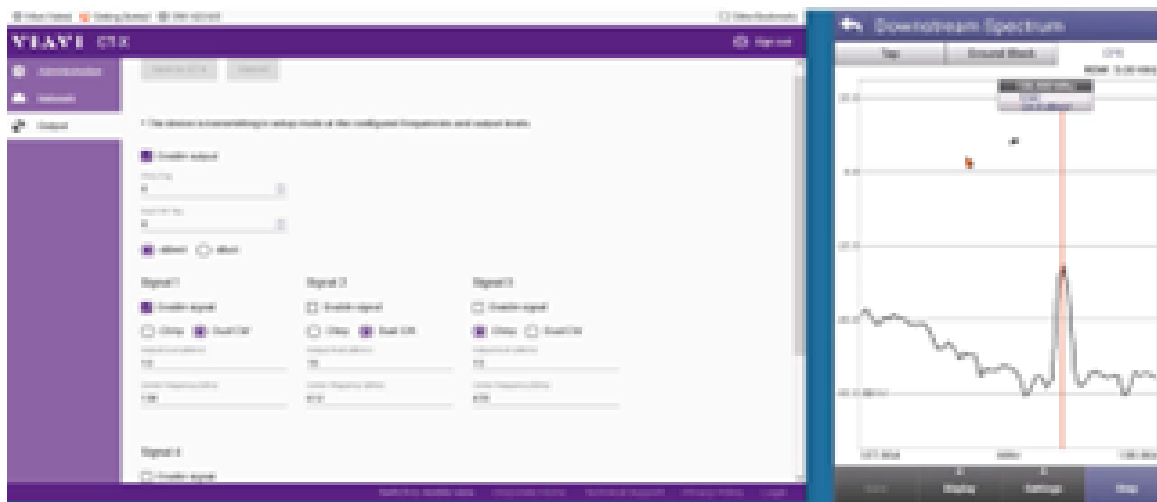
VIAVI CTX

Sign out

Administration
Network
Output

Enable output

Signal 1
Enable signal

Signal 2
Enable signal

Signal 3
Enable signal

Signal 4
Enable signal

Downstream Spectrum

Tilt
Ground Block
CFS

Display
Settings
Stop
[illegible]